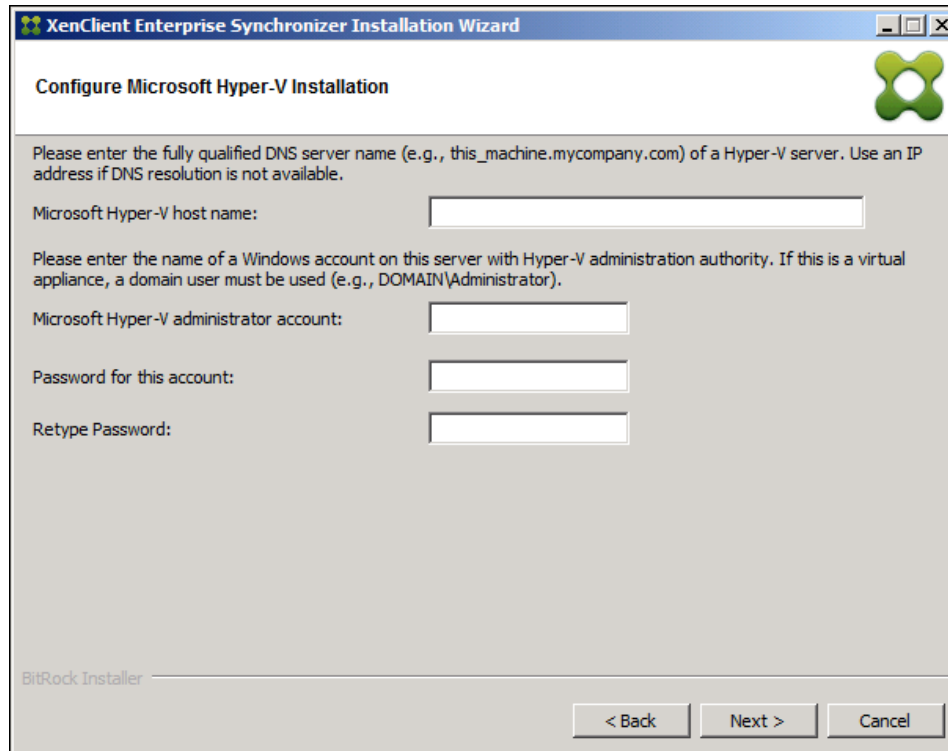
XenClient Enterprise Synchronizer Installation Wizard

Configure Microsoft Hyper-V Installation

Please enter the fully qualified DNS server name (e.g., this_machine.mycompany.com) of a Hyper-V server. Use an IP address if DNS resolution is not available.

Microsoft Hyper-V host name:

Please enter the name of a Windows account on this server with Hyper-V administration authority. If this is a virtual appliance, a domain user must be used (e.g., DOMAIN\Administrator).

Microsoft Hyper-V administrator account:

Password for this account:

Retype Password:

BitRock Installer

< Back
Next >
Cancel